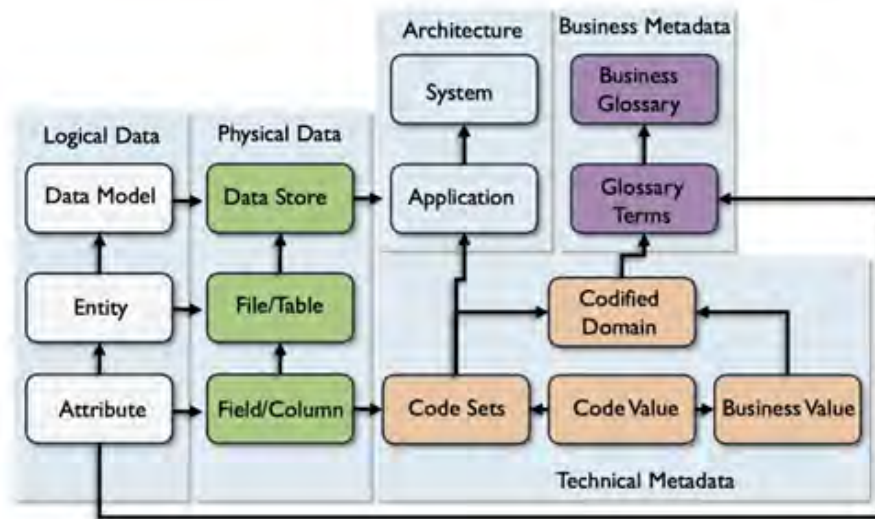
Architecture

Business Metadata

System

Business Glossary

Logical Data

Physical Data

Data Model

Data Store

Application

Glossary Terms

Entity

File/Table

Codified Domain

Attribute

Field/Column

Code Sets

Code Value

Business Value

Technical Metadata